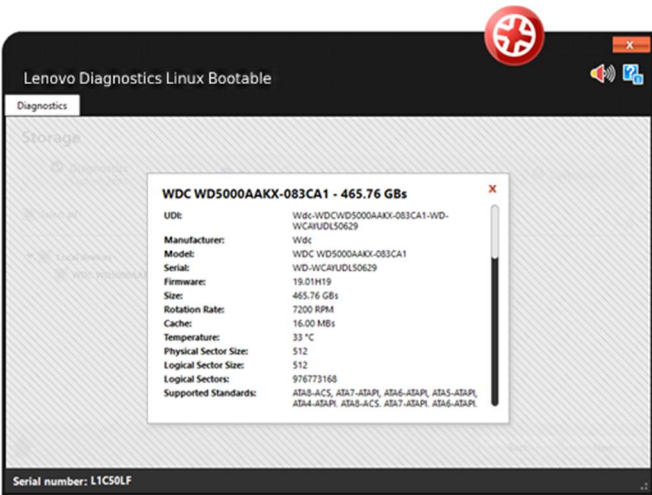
Lenovo Diagnostics Linux Bootable

Diagnostics

Storage

WDC WD5000AAKX-083CA1 - 465.76 GBs

| | |
|---|---|
| UDI: | Wdc-WDCWD5000AAKX-083CA1-WD-WCAYUDL50629 |
| Manufacturer: | Wdc |
| Model: | WDC WD5000AAKX-083CA1 |
| Serial: | WD-WCAYUDL50629 |
| Firmware: | 19.01H19 |
| Size: | 465.76 GBs |
| Rotation Rate: | 7200 RPM |
| Cache: | 16.00 MBs |
| Temperature: | 33 °C |
| Physical Sector Size: | 512 |
| Logical Sector Size: | 512 |
| Logical Sectors: | 976773168 |
| Supported Standards: | ATA8-ACS, ATA7-ATAPI, ATA6-ATAPI, ATA5-ATAPI, ATA4-ATAPI, ATA8-ACS, ATA7-ATAPI, ATA6-ATAPI, |

Serial number: L1C50LF